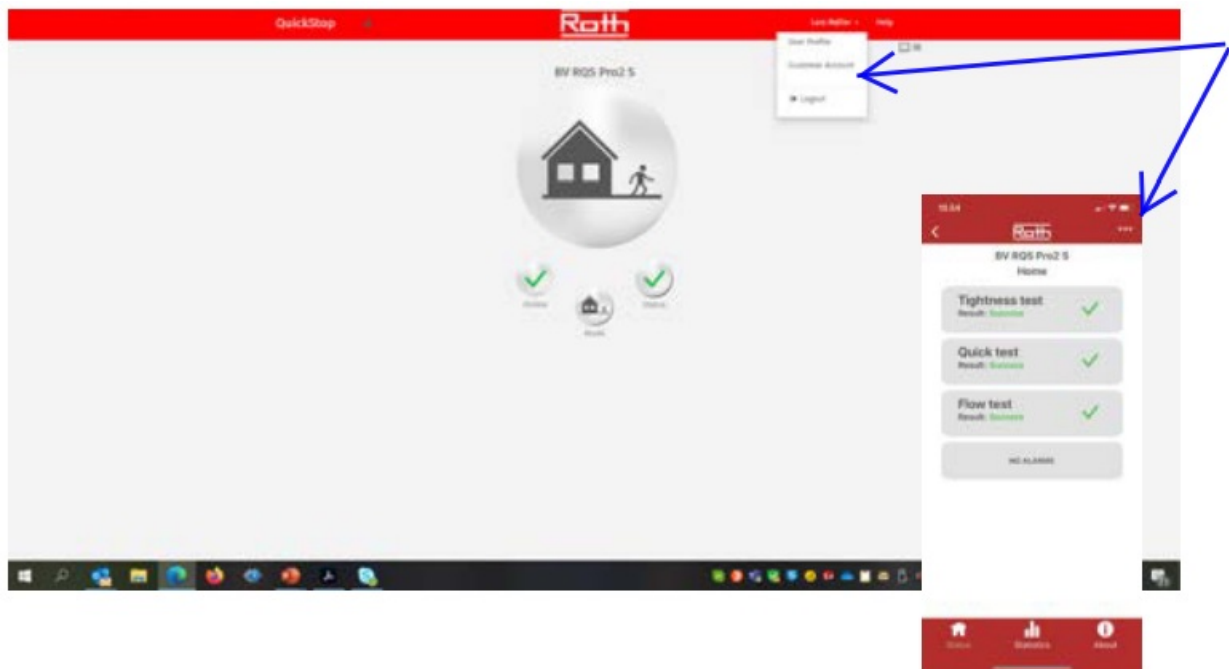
QuickStop

Roth

Lars Møller

Help

User Profile

Customer Account

Logout

BV RQS Pro2 S

Online

Home

Mode

18.54

Roth

BV RQS Pro2 S

Home

Tightness test

Result: Success

Quick test

Result: Success

Flow test

Result: Success

NO ALARMS

Status

Statistics

About